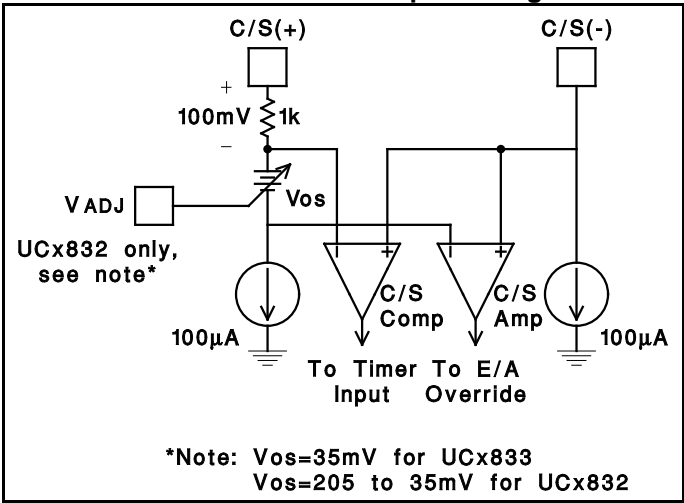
C/S(+)

C/S(-)

+

100mV

1k

−

V ADJ

Vos

UCx832 only, see note*

−

+

−

+

C/S Comp

C/S Amp

100µA

100µA

To Timer Input

To E/A Override

*Note: Vos=35mV for UCx833
Vos=205 to 35mV for UCx832